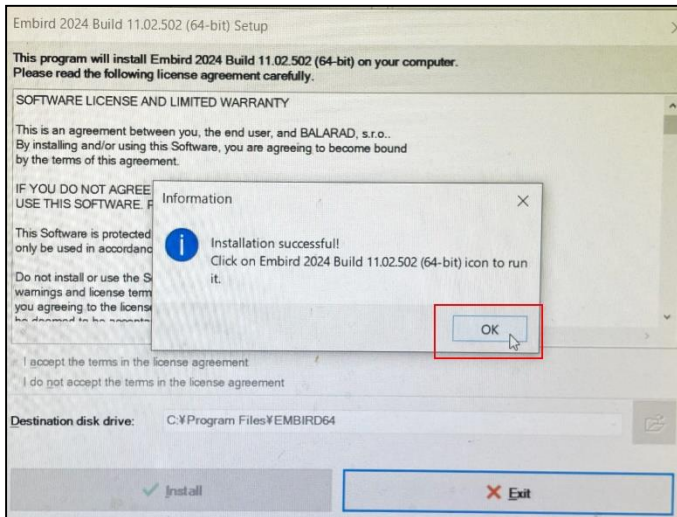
Embird 2024 Build 11.02.502 (64-bit) Setup

This program will install Embird 2024 Build 11.02.502 (64-bit) on your computer.
Please read the following license agreement carefully.

SOFTWARE LICENSE AND LIMITED WARRANTY

This is an agreement between you, the end user, and BALARAD, s.r.o..
By installing and/or using this Software, you are agreeing to become bound by the terms of this agreement.

IF YOU DO NOT AGREE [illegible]
USE THIS SOFTWARE. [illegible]

This Software is protected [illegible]
only be used in accordanc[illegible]

Do not install or use the S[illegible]
warnings and license term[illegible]
you agreeing to the licens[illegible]
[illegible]

Information

Installation successful!
Click on Embird 2024 Build 11.02.502 (64-bit) icon to run it.

OK

I accept the terms in the license agreement
I do not accept the terms in the license agreement

Destination disk drive: C:¥Program Files¥EMBIRD64

Install

Exit